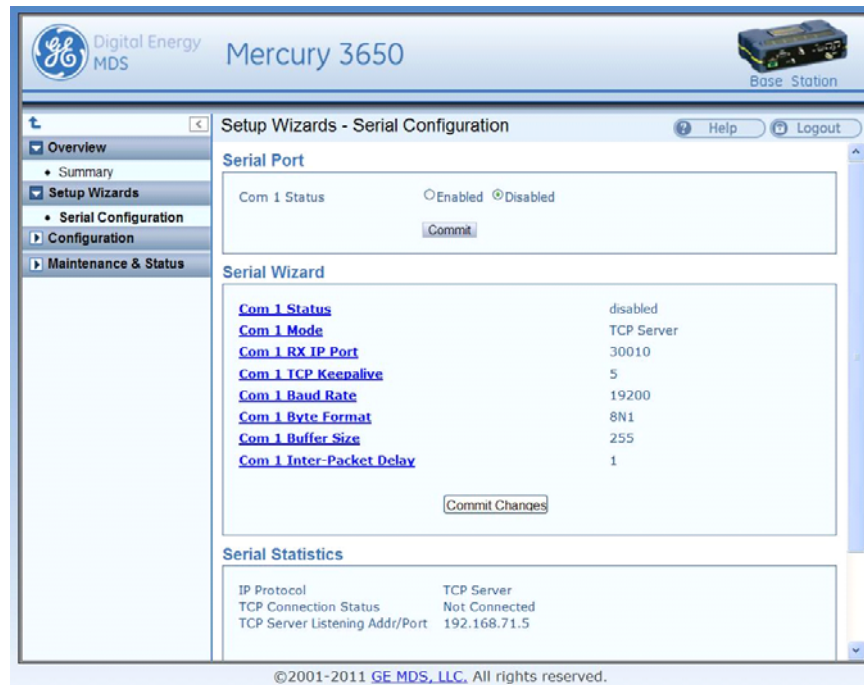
Digital Energy MDS

Mercury 3650

Base Station

Overview
• Summary
Setup Wizards
• Serial Configuration
Configuration
Maintenance & Status

Setup Wizards - Serial Configuration

Help
Logout

Serial Port

Com 1 Status ○Enabled ⦿Disabled

Commit

Serial Wizard

| | |
|---|---|
| Com 1 Status | disabled |
| Com 1 Mode | TCP Server |
| Com 1 RX IP Port | 30010 |
| Com 1 TCP Keepalive | 5 |
| Com 1 Baud Rate | 19200 |
| Com 1 Byte Format | 8N1 |
| Com 1 Buffer Size | 255 |
| Com 1 Inter-Packet Delay | 1 |

Commit Changes

Serial Statistics

| | |
|---|---|
| IP Protocol | TCP Server |
| TCP Connection Status | Not Connected |
| TCP Server Listening Addr/Port | 192.168.71.5 |

©2001-2011 GE MDS, LLC. All rights reserved.